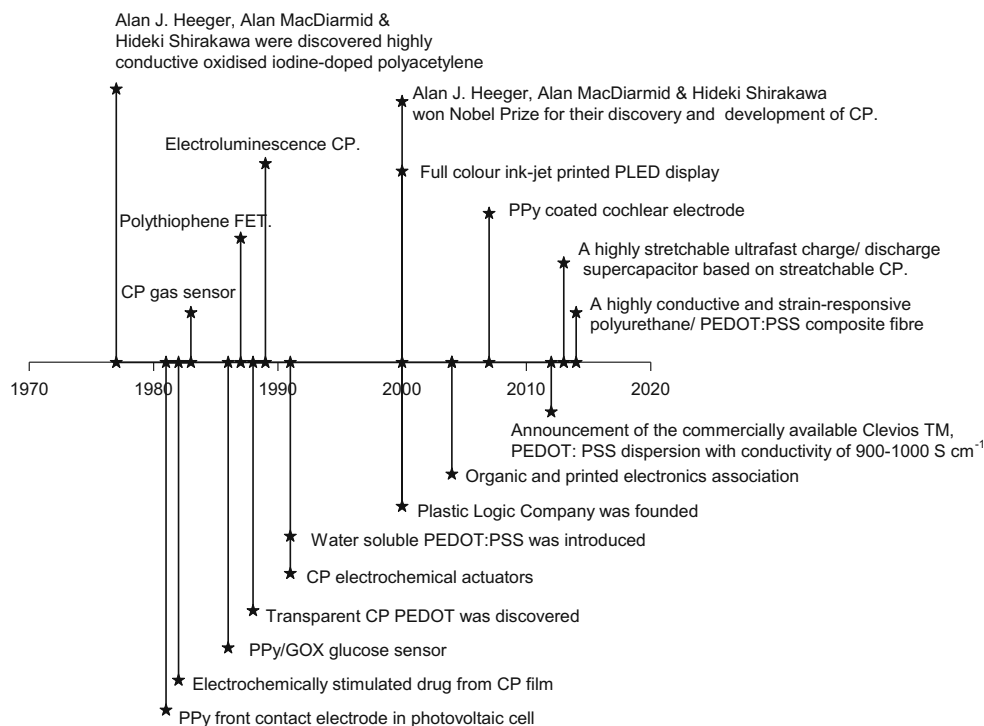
Alan J. Heeger, Alan MacDiarmid & Hideki Shirakawa were discovered highly conductive oxidised iodine-doped polyacetylene

Alan J. Heeger, Alan MacDiarmid & Hideki Shirakawa won Nobel Prize for their discovery and development of CP.

Electroluminescence CP.

Full colour ink-jet printed PLED display

PPy coated cochlear electrode

Polythiophene FET.

A highly stretchable ultrafast charge/ discharge supercapacitor based on streatchable CP.

CP gas sensor

A highly conductive and strain-responsive polyurethane/ PEDOT:PSS composite fibre

1970 1980 1990 2000 2010 2020

Announcement of the commercially available Clevios TM, PEDOT: PSS dispersion with conductivity of 900-1000 S cm$^{-1}$

Organic and printed electronics association

Plastic Logic Company was founded

Water soluble PEDOT:PSS was introduced

CP electrochemical actuators

Transparent CP PEDOT was discovered

PPy/GOX glucose sensor

Electrochemically stimulated drug from CP film

PPy front contact electrode in photovoltaic cell